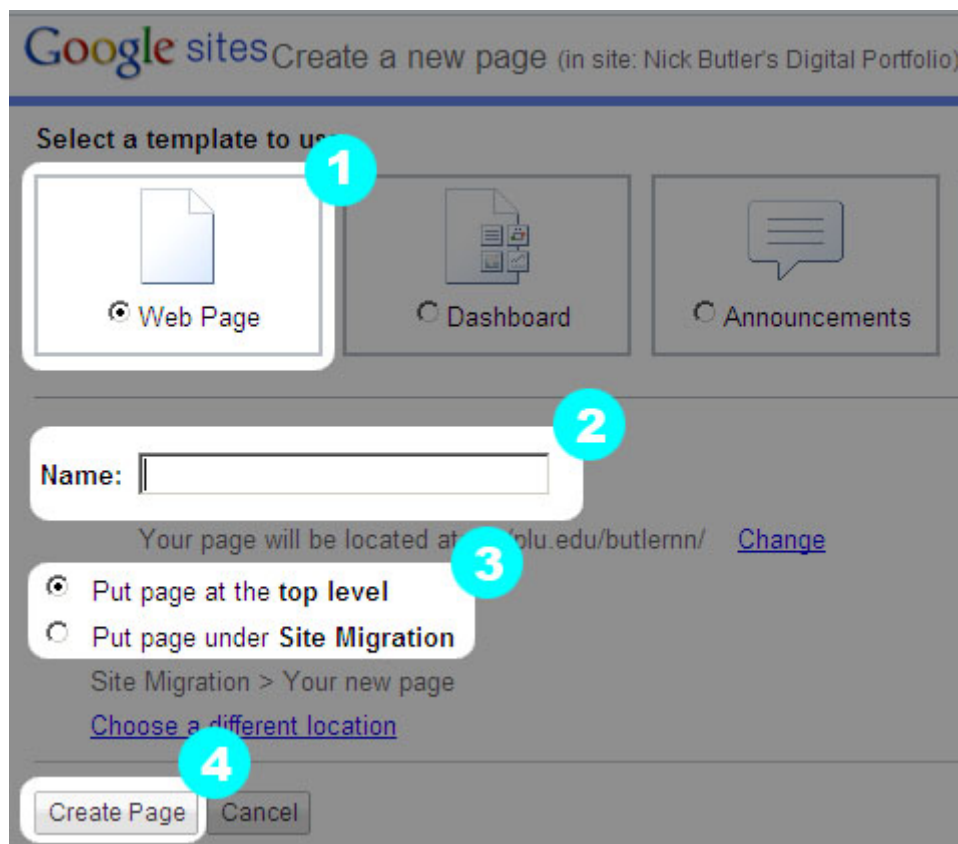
Google sites Create a new page (in site: Nick Butler's Digital Portfolio)

Select a template to us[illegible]

1

Web Page

Dashboard

Announcements

2

Name:

Your page will be located at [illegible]plu.edu/butlernn/ Change

3

Put page at the **top level**

Put page under **Site Migration**

Site Migration > Your new page

Choose a different location

4

Create Page Cancel